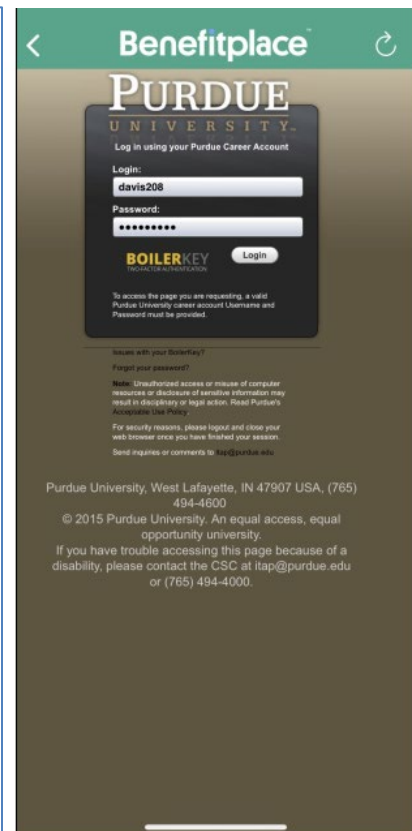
Benefitplace

PURDUE
UNIVERSITY.

Log in using your Purdue Career Account

Login:
davis208

Password:
••••••••••

BOILERKEY
TWO FACTOR AUTHENTICATION

Login

To access the page you are requesting, a valid Purdue University career account Username and Password must be provided.

Issues with your BoilerKey?

Forgot your password?

Note: Unauthorized access or misuse of computer resources or disclosure of sensitive information may result in disciplinary or legal action. Read Purdue's Acceptable Use Policy

For security reasons, please logout and close your web browser once you have finished your session.

Send inquiries or comments to itap@purdue.edu

Purdue University, West Lafayette, IN 47907 USA, (765) 494-4600
© 2015 Purdue University. An equal access, equal opportunity university.
If you have trouble accessing this page because of a disability, please contact the CSC at itap@purdue.edu or (765) 494-4000.